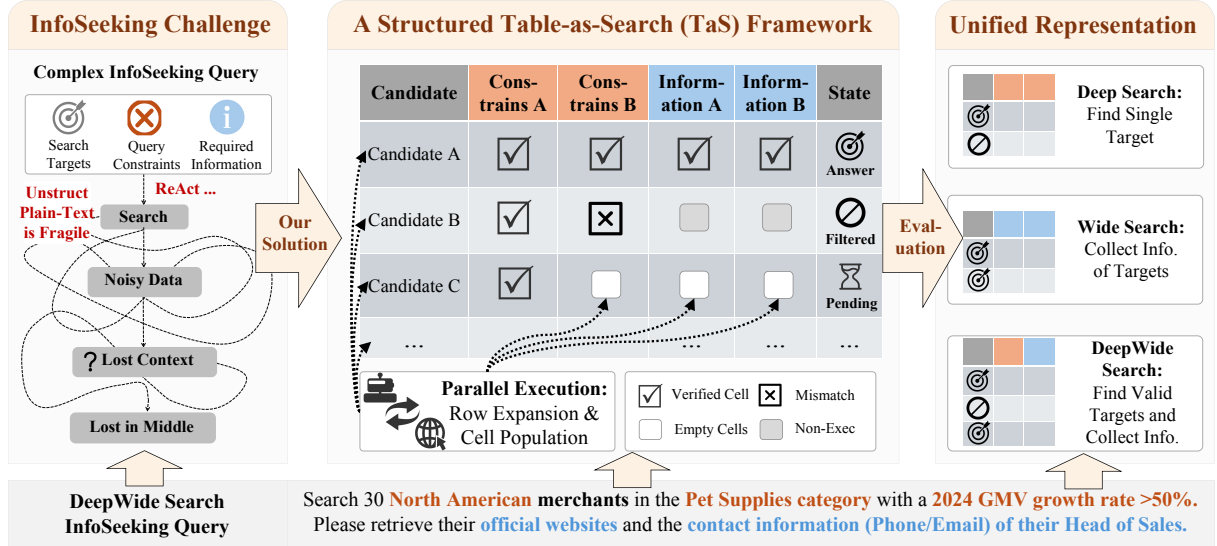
InfoSeeking Challenge

Complex InfoSeeking Query

Search Targets

Query Constraints

Required Information

Unstruct Plain-Text is Fragile

ReAct ...

Search

Noisy Data

? Lost Context

Lost in Middle

Our Solution

A Structured Table-as-Search (TaS) Framework

| Candidate | Constrains A | Constrains B | Information A | Information B | State |
|---|---|---|---|---|---|
| Candidate A | ☑ | ☑ | ☑ | ☑ | Answer |
| Candidate B | ☑ | ☒ | | | Filtered |
| Candidate C | ☑ | | | | Pending |
| ... | | | ... | ... | ... |

Parallel Execution: Row Expansion & Cell Population

Verified Cell

Mismatch

Empty Cells

Non-Exec

Evaluation

Unified Representation

Deep Search: Find Single Target

Wide Search: Collect Info. of Targets

DeepWide Search: Find Valid Targets and Collect Info.

DeepWide Search InfoSeeking Query

Search 30 North American merchants in the Pet Supplies category with a 2024 GMV growth rate >50%. Please retrieve their official websites and the contact information (Phone/Email) of their Head of Sales.